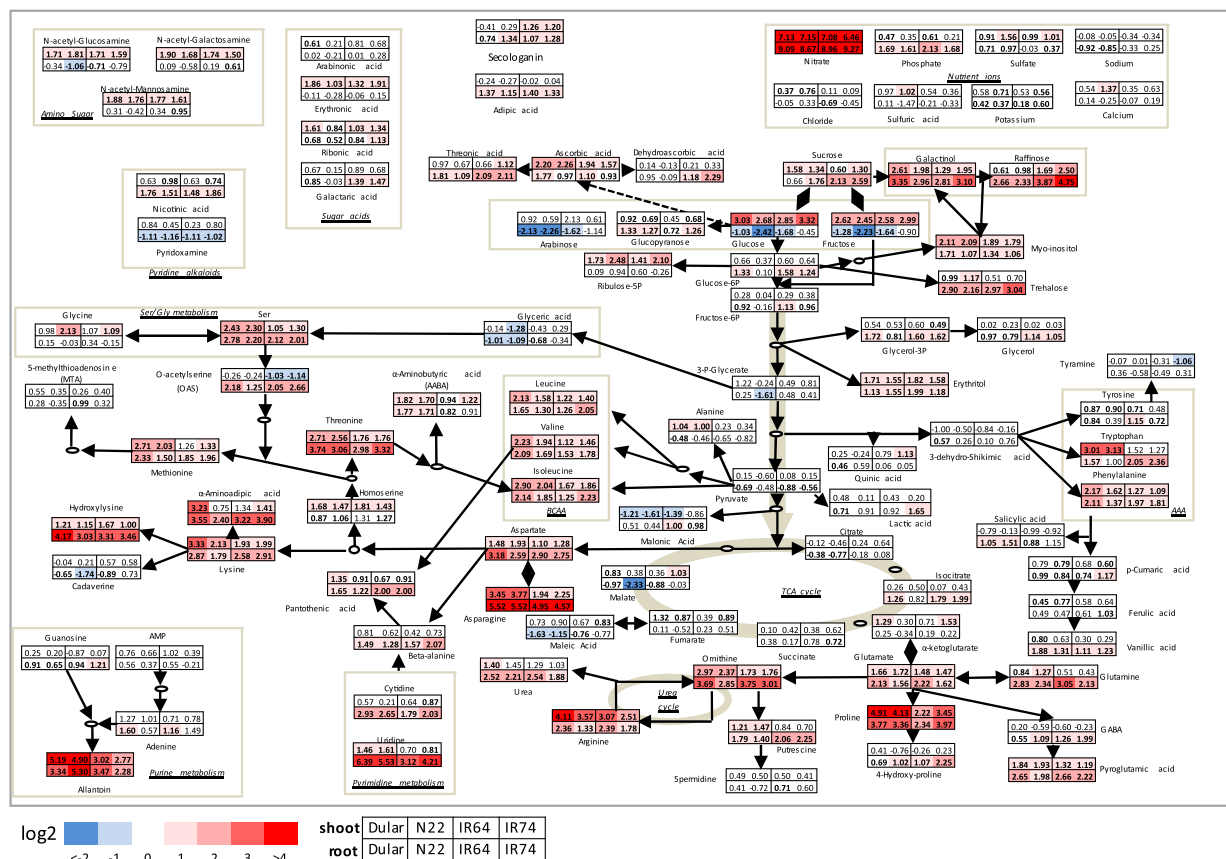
N-acetyl-Glucosamine
1.71 1.81 1.71 1.59
-0.34 -1.06 -0.71 -0.79

N-acetyl-Galactosamine
1.90 1.68 1.74 1.50
0.09 -0.58 0.19 0.61

N-acetyl-Mannosamine
1.88 1.76 1.77 1.61
0.31 -0.42 0.34 0.95

Amino Sugar

0.61 0.21 0.81 0.68
0.02 -0.21 0.01 0.28
Arabinonic acid

1.86 1.03 1.32 1.91
-0.11 -0.28 -0.06 0.15
Erythronic acid

1.61 0.84 1.03 1.34
0.68 0.52 0.84 1.13
Ribonic acid

0.67 0.15 0.89 0.68
0.85 -0.03 1.39 1.47
Galactaric acid

Sugar acids

-0.41 0.29 1.26 1.20
0.74 1.34 1.07 1.28
Secologanin

-0.24 -0.27 -0.02 0.04
1.37 1.15 1.40 1.33
Adipic acid

7.13 7.15 7.08 6.46
9.00 8.67 8.06 9.27
Nitrate

0.47 0.35 0.61 0.21
1.69 1.61 2.13 1.68
Phosphate

0.91 1.56 0.99 1.01
0.71 0.97 -0.03 0.37
Sulfate

-0.08 -0.05 -0.34 -0.34
-0.92 -0.85 -0.33 0.25
Sodium

Nutrient ions

0.37 0.76 0.11 0.09
-0.05 0.33 -0.69 -0.45
Chloride

0.97 1.02 0.54 0.36
0.11 -1.47 -0.21 -0.33
Sulfuric acid

0.58 0.71 0.53 0.56
0.42 0.37 0.18 0.60
Potassium

0.54 1.37 0.35 0.63
0.14 -0.25 -0.07 0.19
Calcium

0.63 0.98 0.63 0.74
1.76 1.51 1.48 1.86
Nicotinic acid

0.84 0.45 0.23 0.80
-1.11 -1.16 -1.11 -1.02
Pyridoxamine

Pyridine alkaloids

Threonic acid
0.97 0.67 0.66 1.12
1.81 1.09 2.09 2.11

Ascorbic acid
2.20 2.26 1.94 1.57
1.77 0.97 1.10 0.93

Dehydroascorbic acid
0.14 -0.13 0.21 0.33
0.95 -0.09 1.18 2.29

Sucrose
1.58 1.34 0.60 1.30
0.66 1.76 2.13 2.59

Galactinol
2.61 1.98 1.29 1.95
3.35 2.96 2.81 3.10

Raffinose
0.61 0.98 1.69 2.50
2.66 2.33 3.87 4.75

0.92 0.59 2.13 0.61
-2.13 -2.26 -1.62 -1.14
Arabinose

0.92 0.69 0.45 0.68
1.33 1.27 0.72 1.26
Glucopyranose

3.03 2.68 2.85 3.32
-1.03 -2.42 -1.68 -0.45
Glucose

2.62 2.45 2.58 2.99
-1.28 -2.23 -1.64 -0.90
Fructose

2.11 2.09 1.89 1.79
1.71 1.07 1.34 1.06
Myo-inositol

1.73 2.48 1.41 2.10
0.09 0.51 0.60 -0.26
Ribulose-5P

0.66 0.37 0.60 0.64
1.33 0.10 1.58 1.24
Glucose-6P

0.99 1.17 0.51 0.70
2.90 2.16 2.97 3.04
Trehalose

0.28 0.04 0.29 0.38
0.92 -0.16 1.13 0.96
Fructose-6P

Glycine
0.98 2.13 1.07 1.09
0.15 -0.03 0.34 -0.15

Ser/Gly metabolism

Ser
2.43 2.30 1.05 1.30
2.78 2.20 2.12 2.01

Glyceric acid
-0.14 -1.28 -0.43 0.29
-1.01 -1.09 -0.68 -0.34

0.54 0.53 0.60 0.49
1.72 0.81 1.60 1.62
Glycerol-3P

0.02 0.23 0.02 0.03
0.97 0.79 1.14 1.05
Glycerol

5-methylthioadenosin e (MTA)
0.55 0.35 0.26 0.40
0.28 -0.35 0.99 0.32

O-acetylserine (OAS)
-0.26 -0.24 -1.03 -1.14
2.18 1.25 2.05 2.66

α-Aminobutyric acid (AABA)
1.82 1.70 0.94 1.22
1.77 1.71 0.82 0.91

3-P-Glycerate
1.22 -0.24 0.49 0.81
0.25 -1.61 0.48 0.41

1.71 1.55 1.82 1.58
1.13 1.55 1.99 1.18
Erythritol

Tyramine
-0.07 0.01 -0.31 -1.06
0.36 -0.58 -0.49 0.31

Leucine
2.13 1.58 1.22 1.40
1.65 1.30 1.26 2.05

Valine
2.23 1.94 1.12 1.46
2.09 1.69 1.53 1.78

Isoleucine
2.90 2.04 1.67 1.86
2.14 1.85 1.25 2.23

BCAA

Alanine
1.04 1.00 0.23 0.34
-0.48 -0.46 -0.65 -0.82

-1.00 -0.50 -0.84 -0.16
0.57 0.26 0.10 0.76
3-dehydro-Shikimic acid

Tyrosine
0.87 0.90 0.71 0.48
0.84 0.39 1.15 0.72

Tryptophan
3.01 3.13 1.52 1.27
1.57 1.00 2.05 2.36

Phenylalanine
2.17 1.62 1.27 1.09
2.11 1.37 1.97 1.81

AAA

Threonine
2.71 2.56 1.76 1.76
3.74 3.06 2.98 3.32

2.71 2.03 1.26 1.33
2.33 1.50 1.85 1.96
Methionine

0.25 -0.24 0.79 1.13
0.46 0.59 0.06 0.05
Quinic acid

Homoserine
1.68 1.47 1.81 1.43
0.87 1.06 1.31 1.27

Hydroxylysine
1.21 1.15 1.67 1.00
4.17 3.03 3.31 3.46

α-Aminoadipic acid
3.23 0.75 1.34 1.41
3.55 2.40 3.22 3.90

0.15 -0.60 0.08 0.15
0.69 -0.48 -0.88 -0.56
Pyruvate

0.48 0.11 0.43 0.20
0.71 0.91 0.92 1.65
Lactic acid

Salicylic acid
-0.79 -0.13 -0.99 -0.02
1.05 1.51 0.88 1.15

3.33 2.13 1.93 1.99
2.87 1.79 2.58 2.91
Lysine

-0.04 0.21 0.57 0.58
-0.65 -1.74 -0.89 0.73
Cadaverine

-1.21 -1.61 -1.39 -0.86
0.51 0.44 1.00 0.98
Malonic Acid

Citrate
-0.12 -0.46 0.24 0.64
-0.38 -0.77 -0.18 0.08

Aspartate
1.48 1.93 1.10 1.28
3.18 2.59 2.90 2.75

1.35 0.91 0.67 0.91
1.65 1.22 2.00 2.00
Pantothenic acid

3.45 3.77 1.94 2.25
5.52 5.52 4.95 4.57
Asparagine

0.83 0.38 0.36 1.03
-0.97 -2.33 -0.88 -0.03
Malate

Isocitrate
0.26 0.50 0.07 0.43
1.26 0.82 1.79 1.99

0.79 0.79 0.68 0.60
0.99 0.84 0.74 1.17
p-Cumaric acid

TCA cycle

1.32 0.87 0.39 0.89
0.11 -0.52 0.23 0.51
Fumarate

0.45 0.77 0.58 0.64
0.49 0.47 0.61 1.03
Ferulic acid

Guanosine
0.25 -0.20 -0.87 0.07
0.91 0.65 0.94 1.21

AMP
0.76 0.66 1.02 0.39
0.56 0.37 0.55 -0.21

0.81 0.62 0.42 0.73
1.49 1.28 1.57 2.07
Beta-alanine

0.73 0.90 0.67 0.83
-1.63 -1.15 -0.76 -0.77
Maleic Acid

0.10 0.42 0.38 0.62
0.38 0.17 0.78 0.72
Succinate

1.29 0.30 0.71 1.53
0.25 -0.34 0.19 0.22
α-ketoglutarate

0.80 0.63 0.30 0.29
1.88 1.31 1.11 1.23
Vanillic acid

1.27 1.01 0.71 0.78
1.60 0.57 1.16 1.49
Adenine

Cytidine
0.57 0.21 0.64 0.87
2.93 2.65 1.79 2.03

1.40 1.45 1.29 1.03
2.52 2.21 2.54 1.88
Urea

Ornithine
2.97 2.37 1.73 1.76
3.69 2.85 3.75 3.01

Urea cycle

Glutamate
1.66 1.72 1.48 1.47
2.13 1.56 2.22 1.62

0.84 1.27 0.51 0.43
2.83 2.34 3.05 2.13
Glutamine

Uridine
1.46 1.61 0.70 0.81
6.39 5.53 3.12 4.21

Pyrimidine metabolism

4.11 3.57 3.07 2.51
2.36 1.33 2.39 1.78
Arginine

1.21 1.47 0.84 0.70
1.79 1.40 2.06 2.25
Putrescine

Proline
4.91 4.13 2.22 3.45
3.77 3.36 2.34 3.97

0.20 -0.59 -0.60 -0.23
0.55 1.09 1.26 1.99
GABA

5.19 4.90 3.02 2.77
3.34 5.30 3.47 2.28
Allantoin

Purine metabolism

0.49 0.50 0.50 0.41
0.41 -0.72 0.71 0.60
Spermidine

-0.41 -0.76 -0.26 0.23
0.69 1.02 1.07 2.25
4-Hydroxy-proline

1.84 1.93 1.32 1.19
2.65 1.98 2.66 2.22
Pyroglutamic acid

log2
<-2 -1 0 1 2 3 >4

| shoot | Dular | N22 | IR64 | IR74 |
|---|---|---|---|---|
| root | Dular | N22 | IR64 | IR74 |